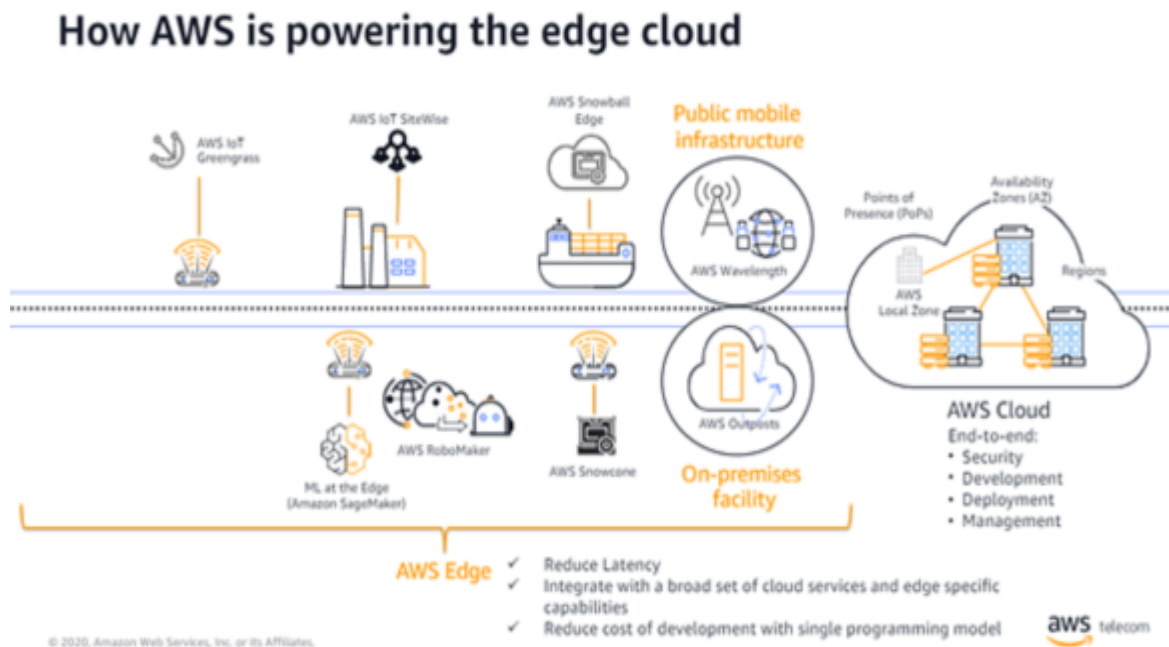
How AWS is powering the edge cloud

AWS IoT Greengrass

AWS IoT SiteWise

AWS Snowball Edge

Public mobile infrastructure

AWS Wavelength

Points of Presence (PoPs)

Availability Zones (AZ)

Regions

AWS Local Zone

ML at the Edge (Amazon SageMaker)

AWS RoboMaker

AWS Snowcone

AWS Outposts

On-premises facility

AWS Cloud
End-to-end:
• Security
• Development
• Deployment
• Management

AWS Edge
✓ Reduce Latency
✓ Integrate with a broad set of cloud services and edge specific capabilities
✓ Reduce cost of development with single programming model

© 2020, Amazon Web Services, Inc. or its Affiliates.

aws telecom